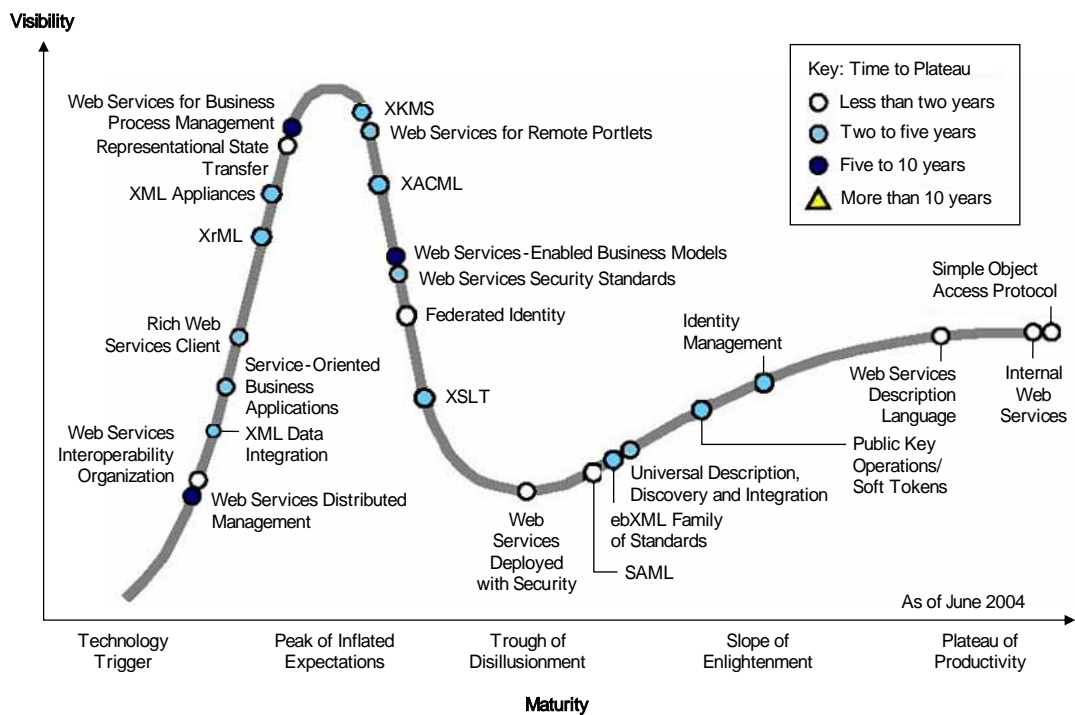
Visibility

Key: Time to Plateau
Less than two years
Two to five years
Five to 10 years
More than 10 years

Web Services for Business Process Management
Representational State Transfer
XML Appliances
XrML
Rich Web Services Client
Service-Oriented Business Applications
XML Data Integration
Web Services Interoperability Organization
Web Services Distributed Management
XKMS
Web Services for Remote Portlets
XACML
Web Services-Enabled Business Models
Web Services Security Standards
Federated Identity
XSLT
Web Services Deployed with Security
SAML
ebXML Family of Standards
Universal Description, Discovery and Integration
Identity Management
Public Key Operations/ Soft Tokens
Web Services Description Language
Simple Object Access Protocol
Internal Web Services

As of June 2004

Technology Trigger
Peak of Inflated Expectations
Trough of Disillusionment
Slope of Enlightenment
Plateau of Productivity

Maturity